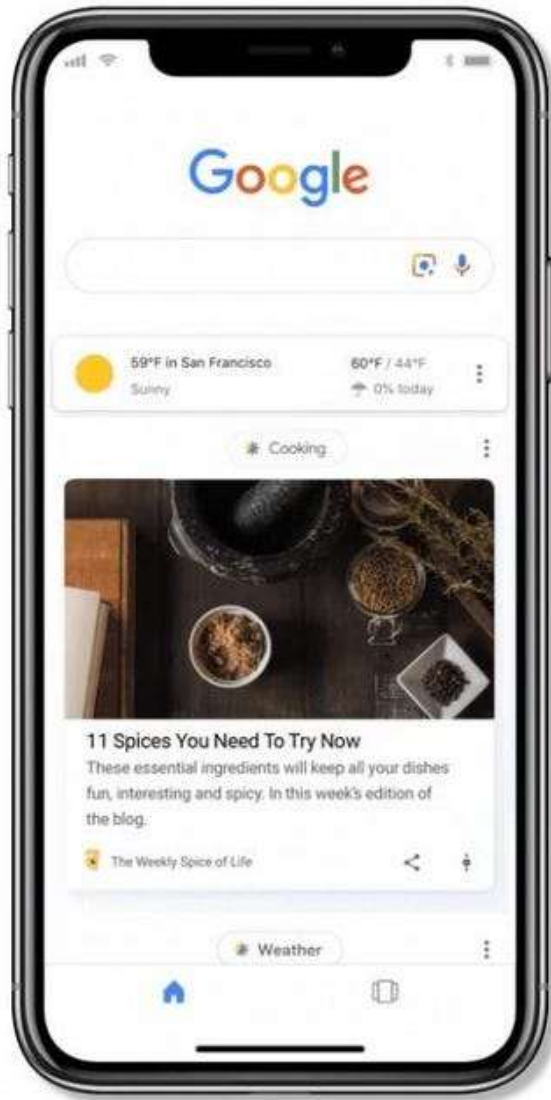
Google

59°F in San Francisco
Sunny

60°F / 44°F
0% today

Cooking

11 Spices You Need To Try Now
These essential ingredients will keep all your dishes fun, interesting and spicy. In this week's edition of the blog.

The Weekly Spice of Life

Weather